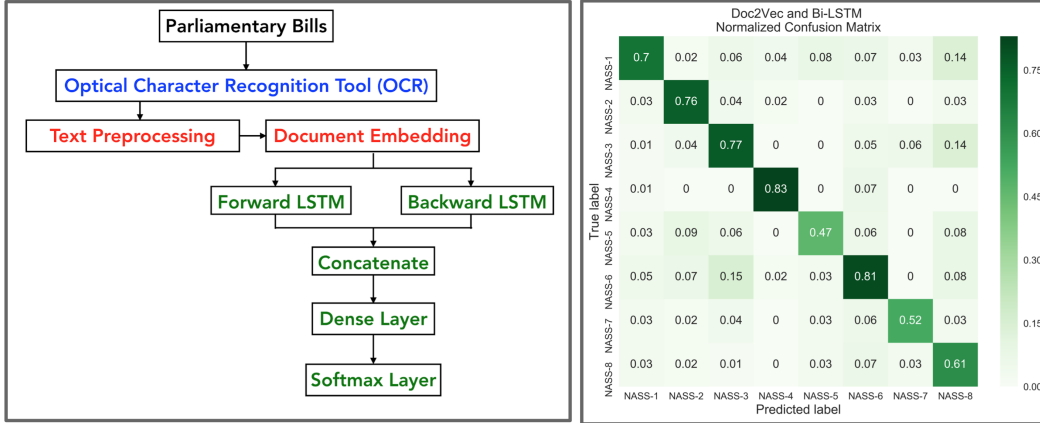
Parliamentary Bills

Optical Character Recognition Tool (OCR)

Text Preprocessing

Document Embedding

Forward LSTM

Backward LSTM

Concatenate

Dense Layer

Softmax Layer

Doc2Vec and Bi-LSTM
Normalized Confusion Matrix

| True label | NASS-1 | NASS-2 | NASS-3 | NASS-4 | NASS-5 | NASS-6 | NASS-7 | NASS-8 |
|---|---|---|---|---|---|---|---|---|
| NASS-1 | 0.7 | 0.02 | 0.06 | 0.04 | 0.08 | 0.07 | 0.03 | 0.14 |
| NASS-2 | 0.03 | 0.76 | 0.04 | 0.02 | 0 | 0.03 | 0 | 0.03 |
| NASS-3 | 0.01 | 0.04 | 0.77 | 0 | 0 | 0.05 | 0.06 | 0.14 |
| NASS-4 | 0.01 | 0 | 0 | 0.83 | 0 | 0.07 | 0 | 0 |
| NASS-5 | 0.03 | 0.09 | 0.06 | 0 | 0.47 | 0.06 | 0 | 0.08 |
| NASS-6 | 0.05 | 0.07 | 0.15 | 0.02 | 0.03 | 0.81 | 0 | 0.08 |
| NASS-7 | 0.03 | 0.02 | 0.04 | 0 | 0.03 | 0.06 | 0.52 | 0.03 |
| NASS-8 | 0.03 | 0.02 | 0.01 | 0 | 0.03 | 0.07 | 0.03 | 0.61 |

Predicted label

0.75
0.60
0.45
0.30
0.15
0.00